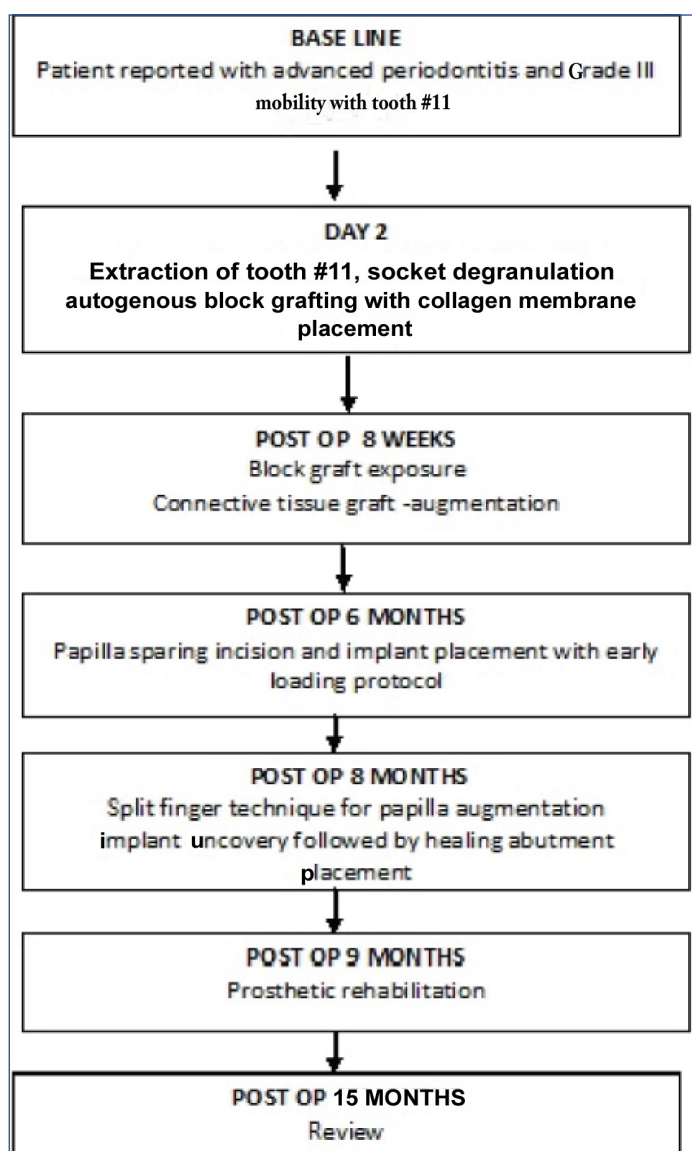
BASE LINE
Patient reported with advanced periodontitis and Grade III mobility with tooth #11

DAY 2
Extraction of tooth #11, socket degranulation autogenous block grafting with collagen membrane placement

POST OP 8 WEEKS
Block graft exposure
Connective tissue graft -augmentation

POST OP 6 MONTHS
Papilla sparing incision and implant placement with early loading protocol

POST OP 8 MONTHS
Split finger technique for papilla augmentation implant uncovery followed by healing abutment placement

POST OP 9 MONTHS
Prosthetic rehabilitation

POST OP 15 MONTHS
Review